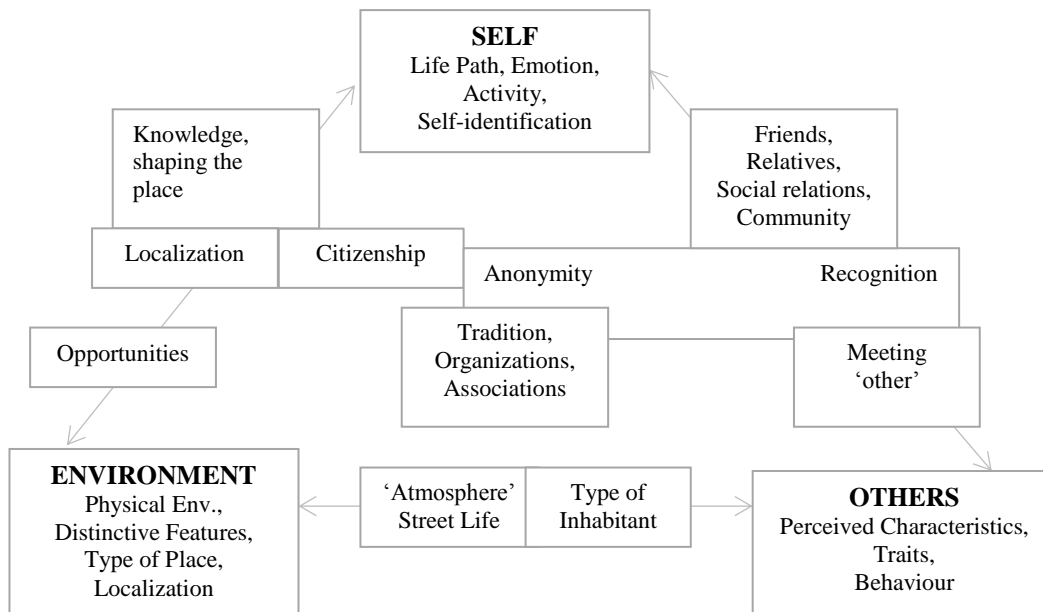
SELF
Life Path, Emotion, Activity, Self-identification

Knowledge, shaping the place

Friends, Relatives, Social relations, Community

Localization

Citizenship

Anonymity

Recognition

Opportunities

Tradition, Organizations, Associations

Meeting 'other'

ENVIRONMENT
Physical Env., Distinctive Features, Type of Place, Localization

'Atmosphere' Street Life

Type of Inhabitant

OTHERS
Perceived Characteristics, Traits, Behaviour